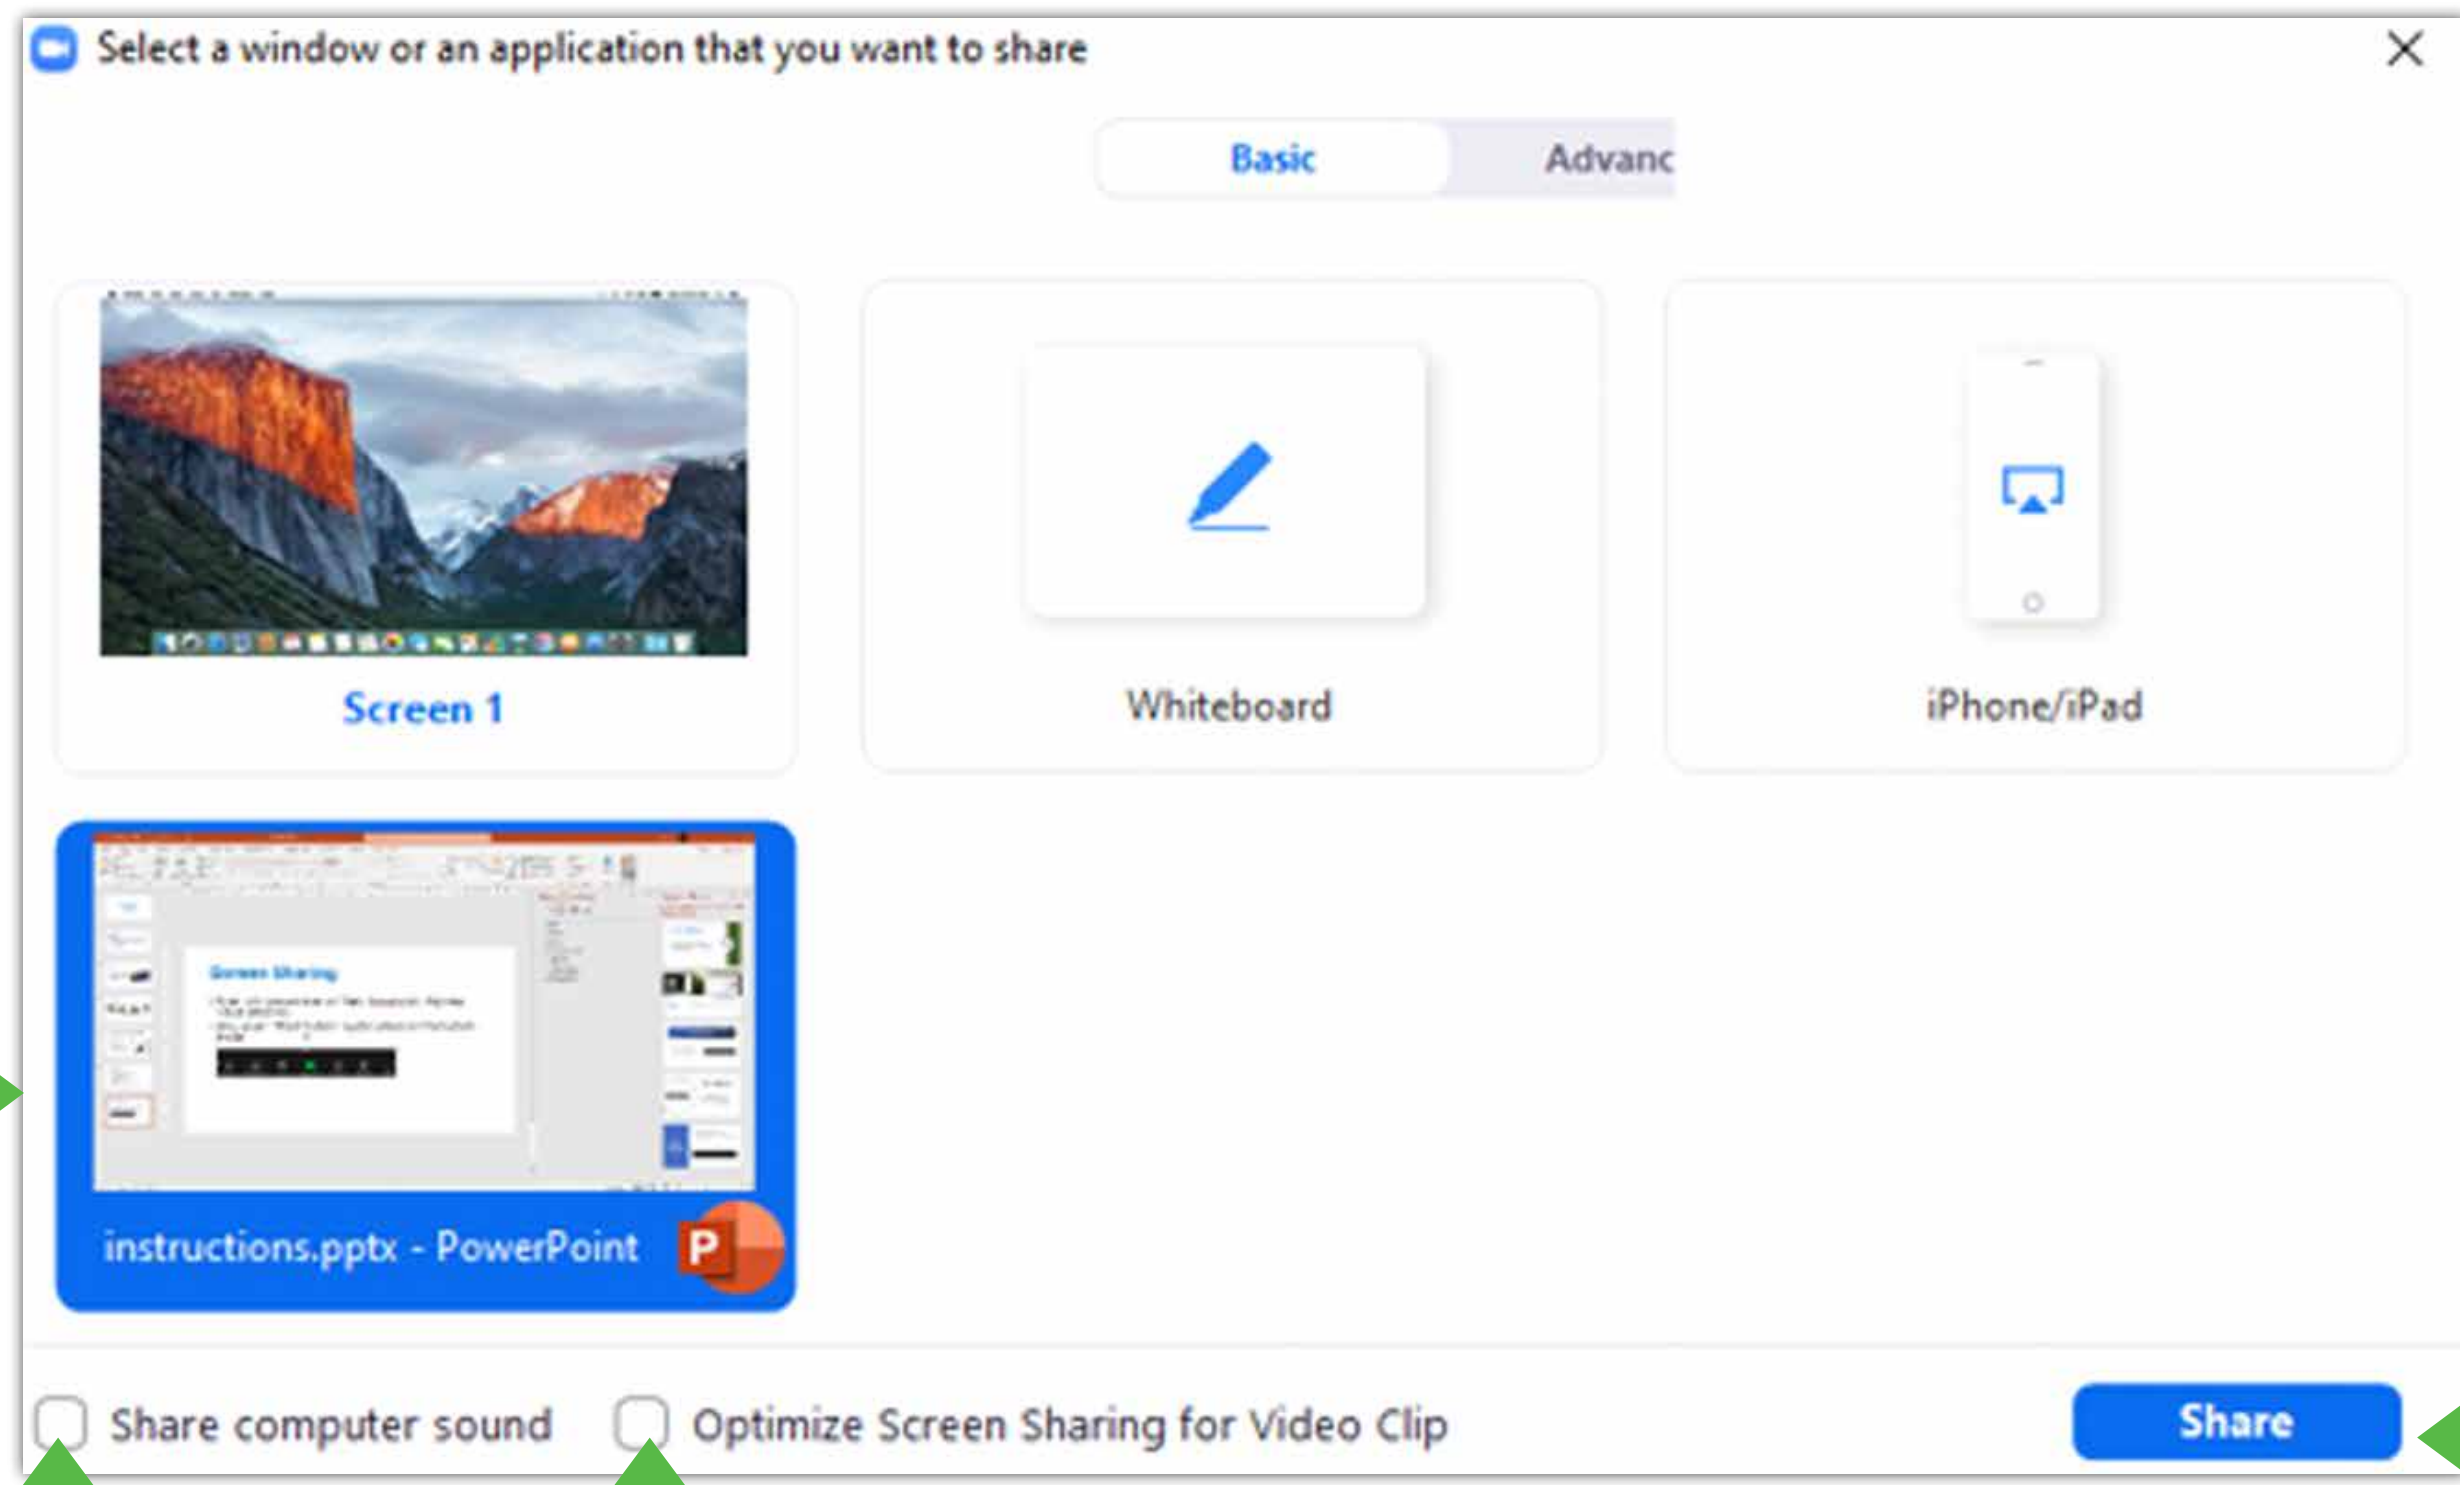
Select a window or an application that you want to share

Basic

Advanc

Screen 1

Whiteboard

iPhone/iPad

Screen Sharing

instructions.pptx - PowerPoint

P

Share computer sound

Optimize Screen Sharing for Video Clip

Share